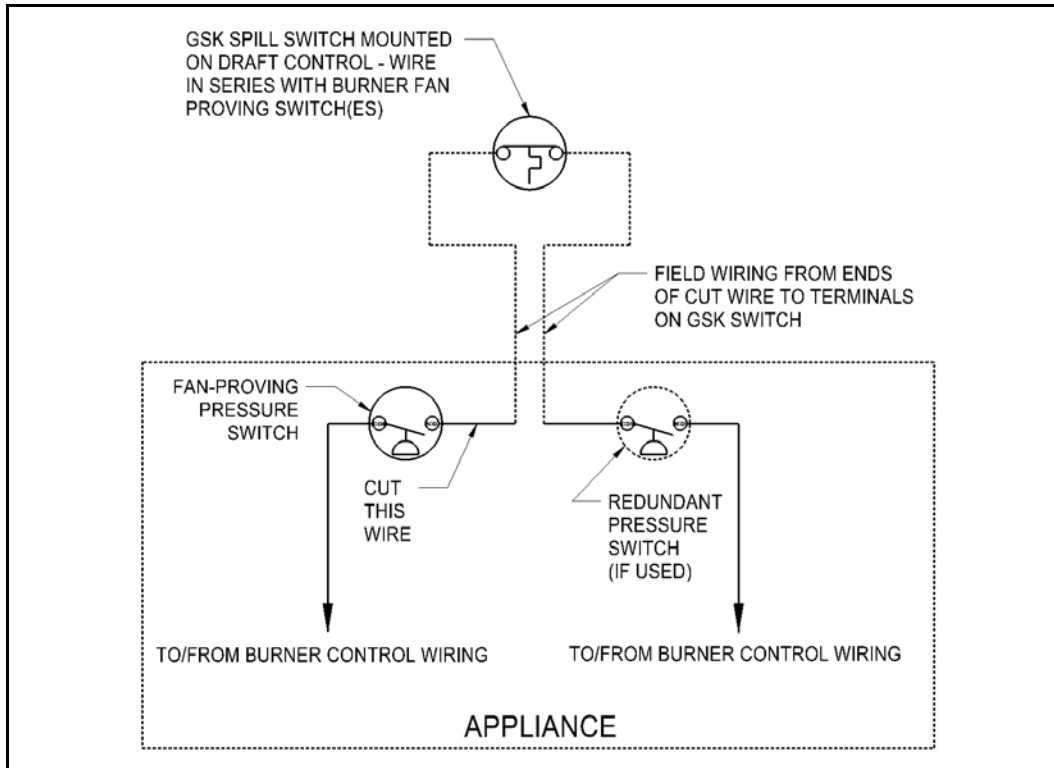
GSK SPILL SWITCH MOUNTED ON DRAFT CONTROL - WIRE IN SERIES WITH BURNER FAN PROVING SWITCH(ES)

FIELD WIRING FROM ENDS OF CUT WIRE TO TERMINALS ON GSK SWITCH

FAN-PROVING PRESSURE SWITCH

CUT THIS WIRE

REDUNDANT PRESSURE SWITCH (IF USED)

TO/FROM BURNER CONTROL WIRING

TO/FROM BURNER CONTROL WIRING

APPLIANCE